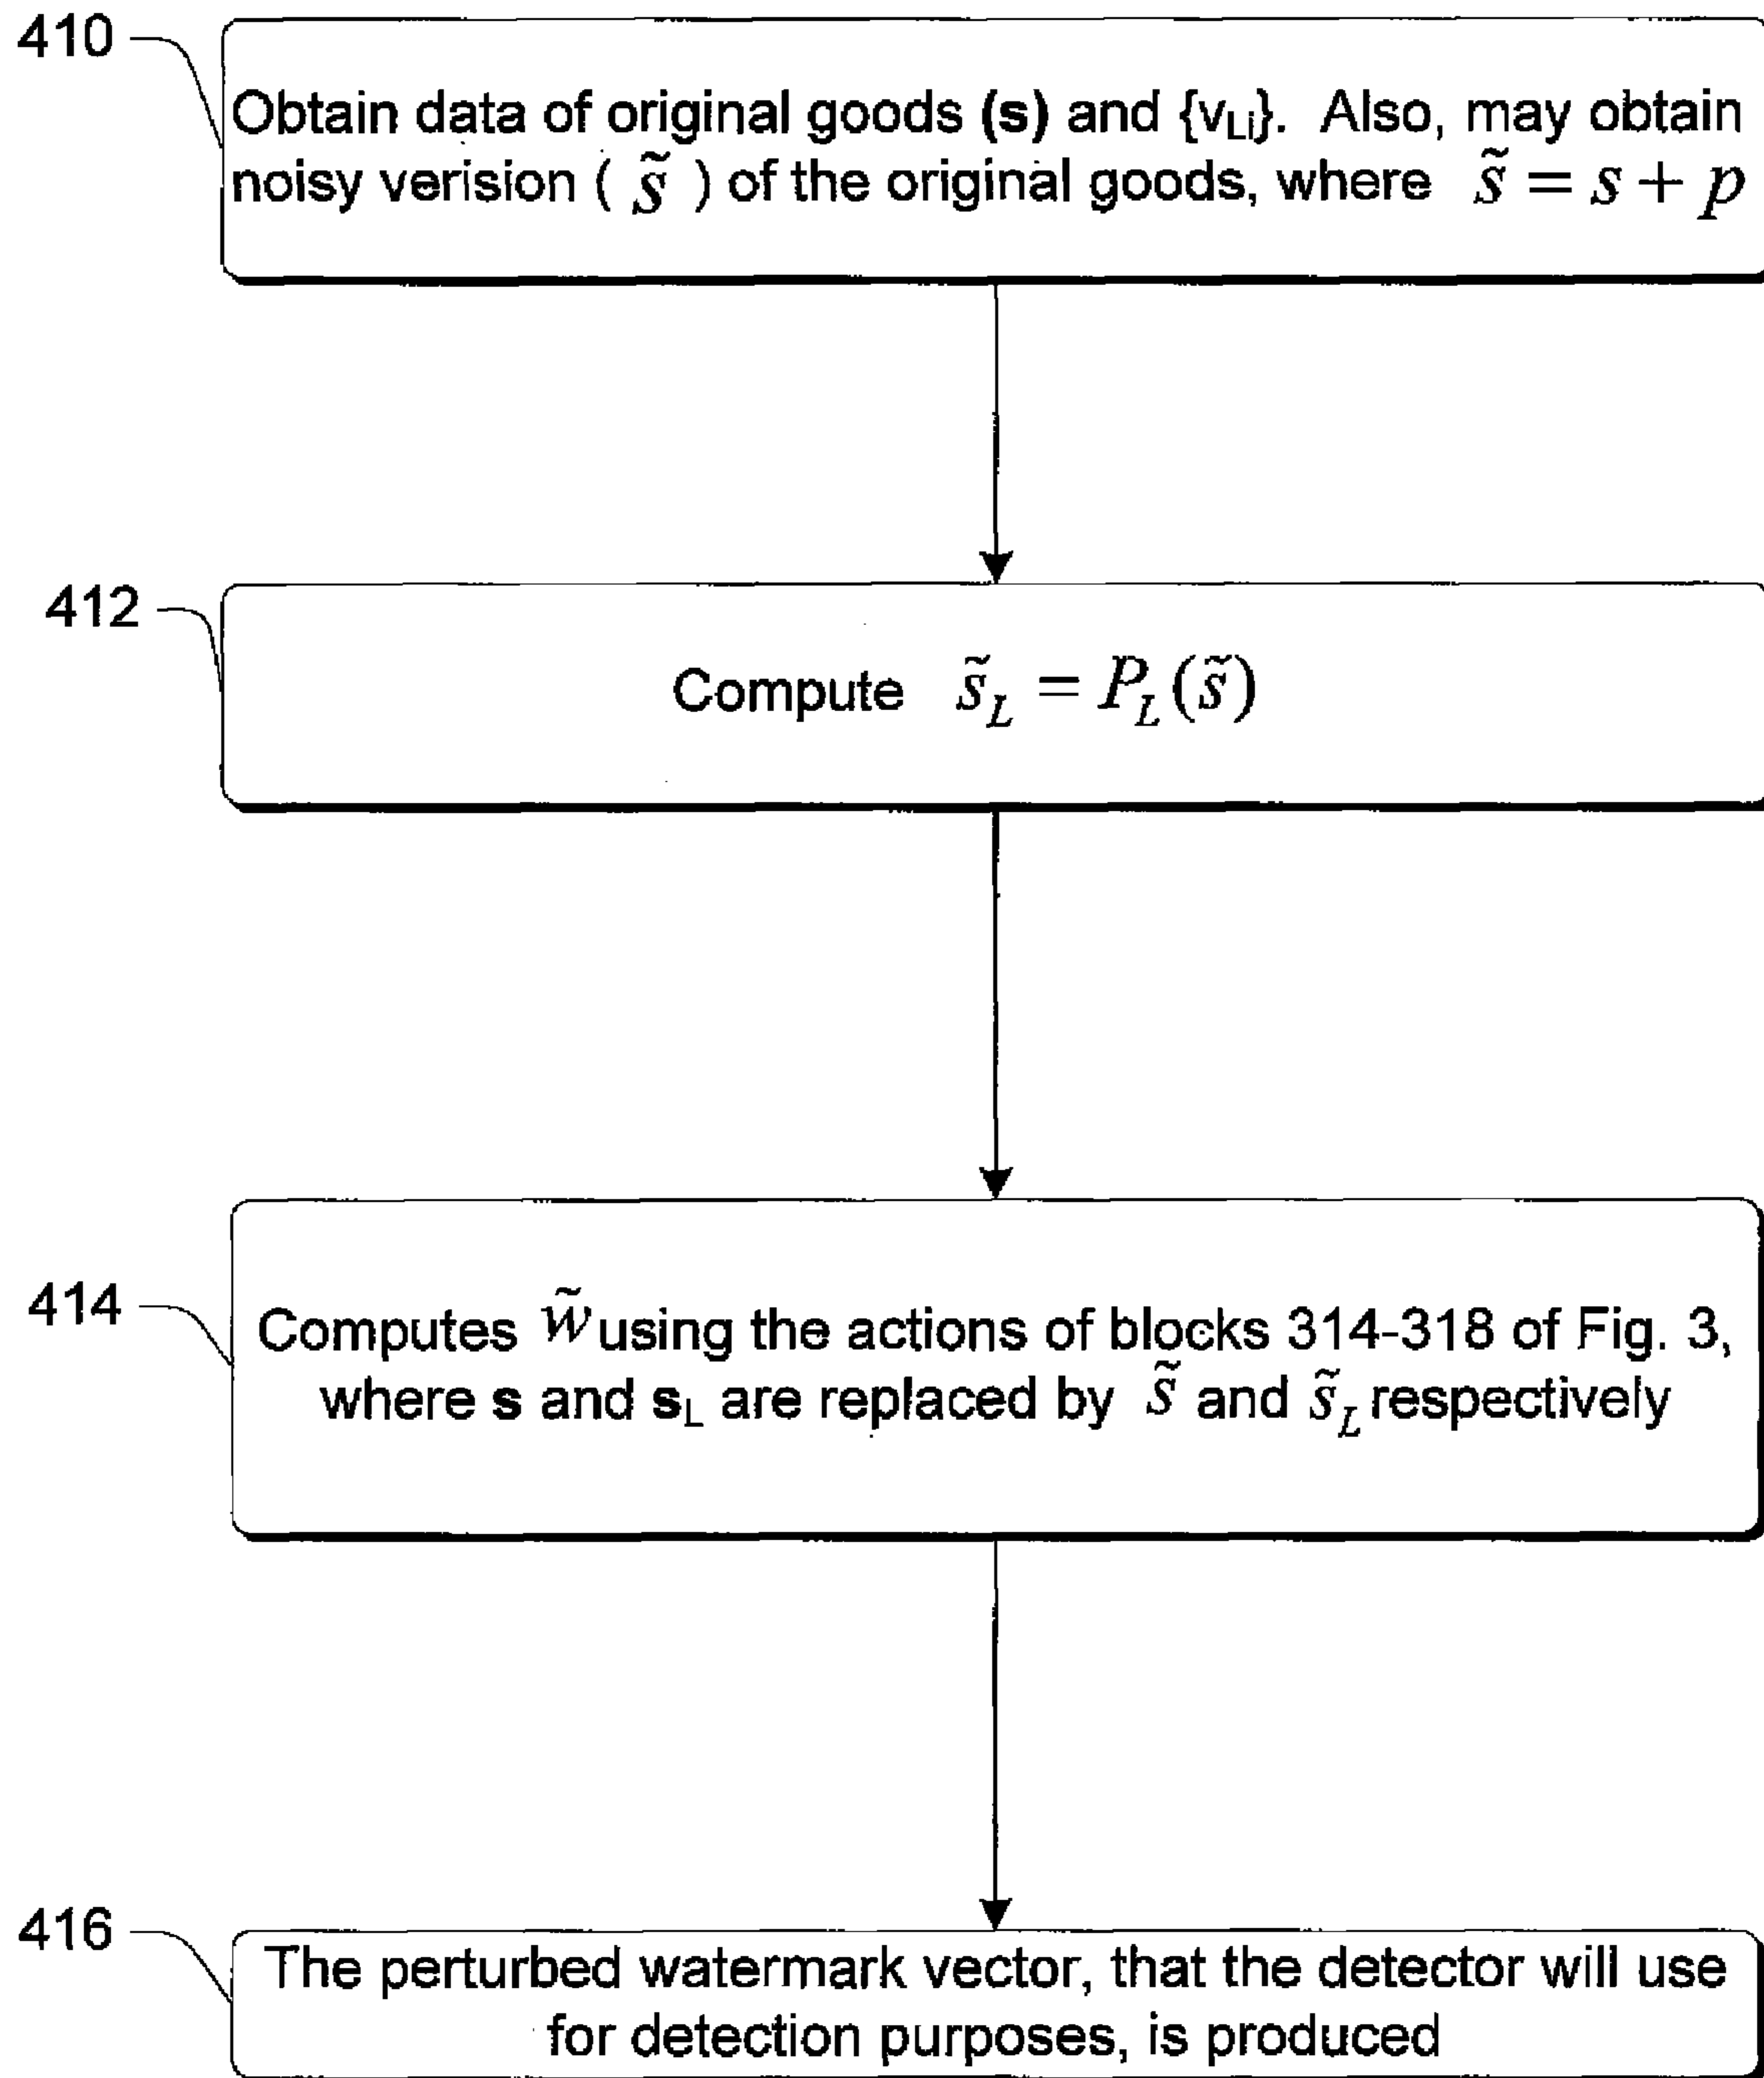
410

Obtain data of original goods (s) and {v$_{Li}$}. Also, may obtain noisy verision ( $\tilde{s}$ ) of the original goods, where $\tilde{s} = s + p$

412

Compute $\tilde{s}_L = P_L(\tilde{s})$

414

Computes $\tilde{w}$ using the actions of blocks 314-318 of Fig. 3, where s and s$_L$ are replaced by $\tilde{s}$ and $\tilde{s}_L$ respectively

416

The perturbed watermark vector, that the detector will use for detection purposes, is produced